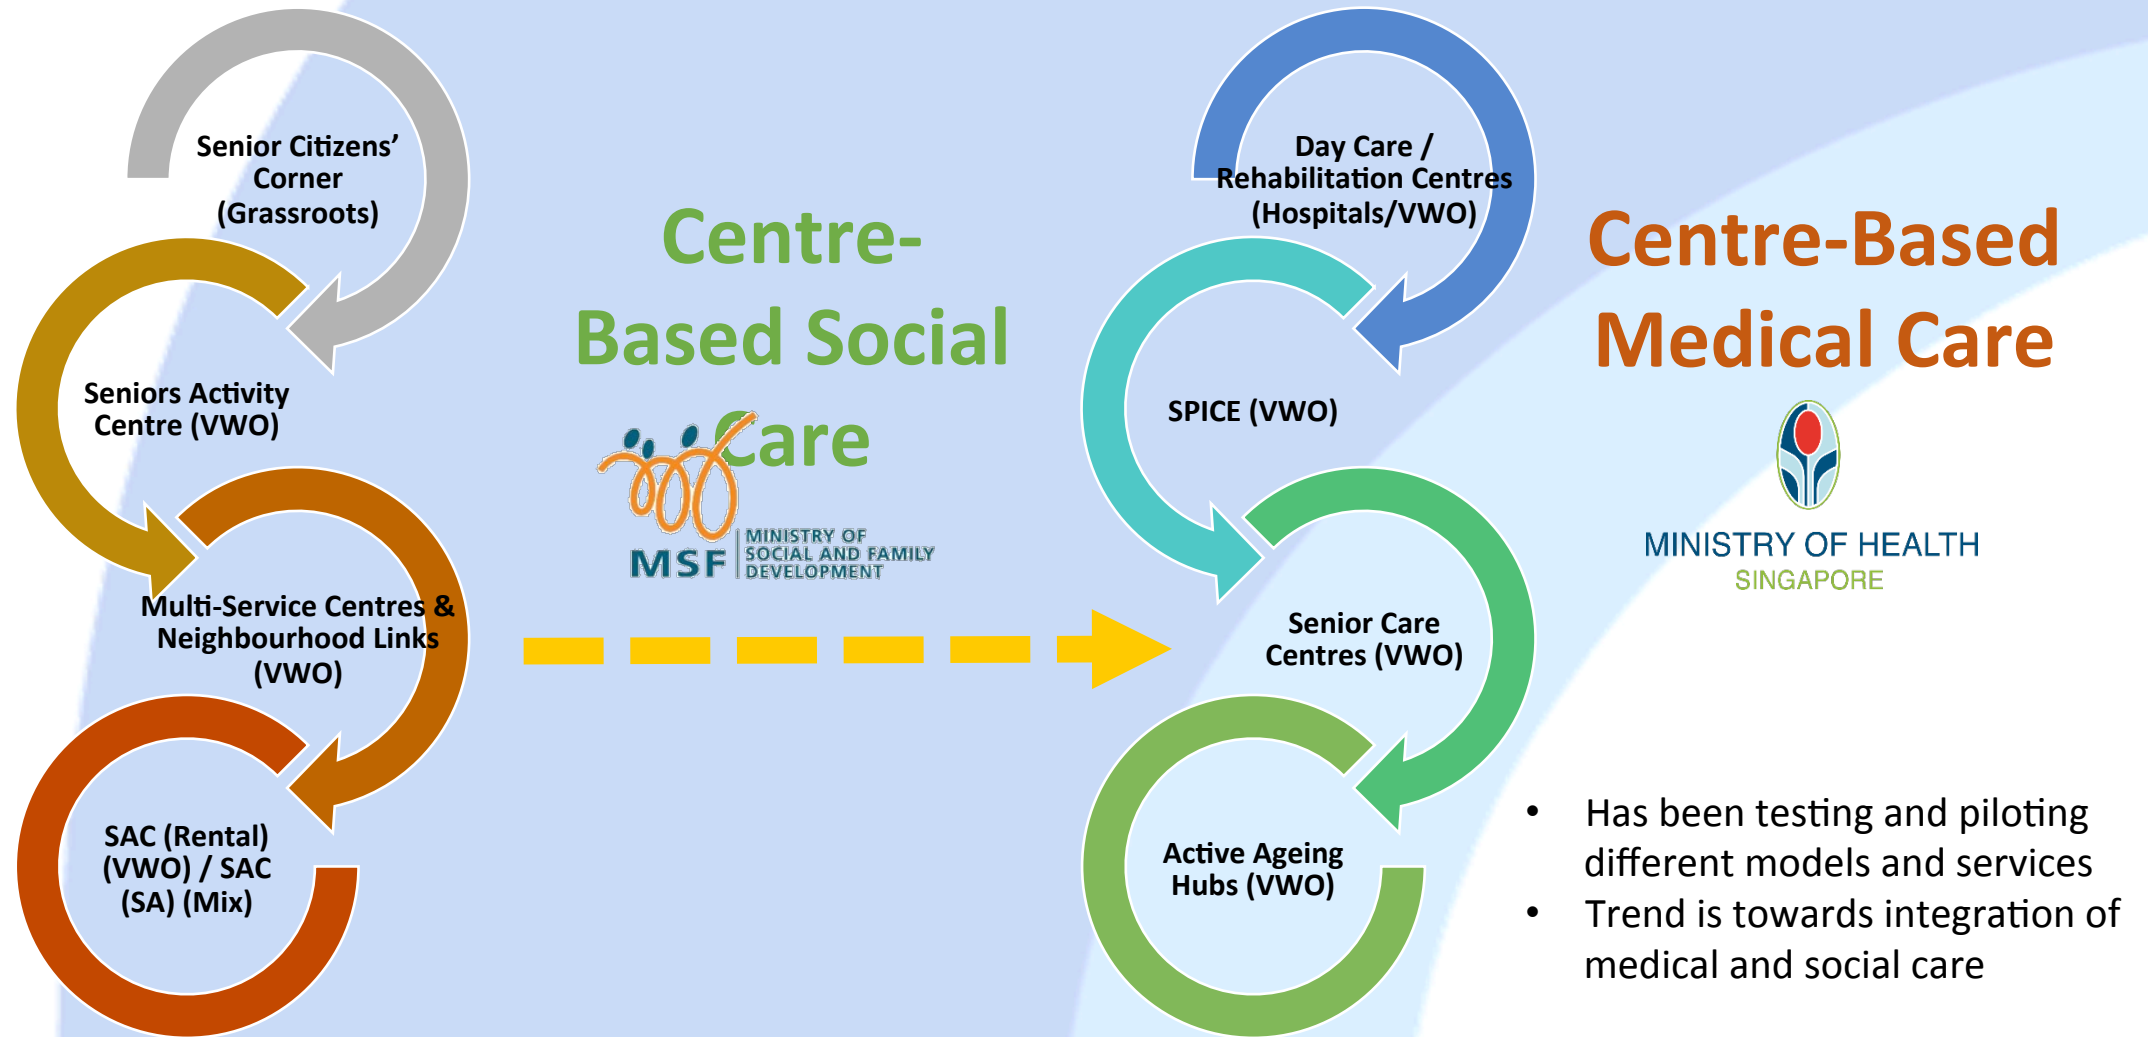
Senior Citizens' Corner (Grassroots)

Seniors Activity Centre (VWO)

Multi-Service Centres & Neighbourhood Links (VWO)

SAC (Rental) (VWO) / SAC (SA) (Mix)

Centre-Based Social Care

MSF MINISTRY OF SOCIAL AND FAMILY DEVELOPMENT

Day Care / Rehabilitation Centres (Hospitals/VWO)

SPICE (VWO)

Senior Care Centres (VWO)

Active Ageing Hubs (VWO)

Centre-Based Medical Care

MINISTRY OF HEALTH SINGAPORE

• Has been testing and piloting different models and services
• Trend is towards integration of medical and social care